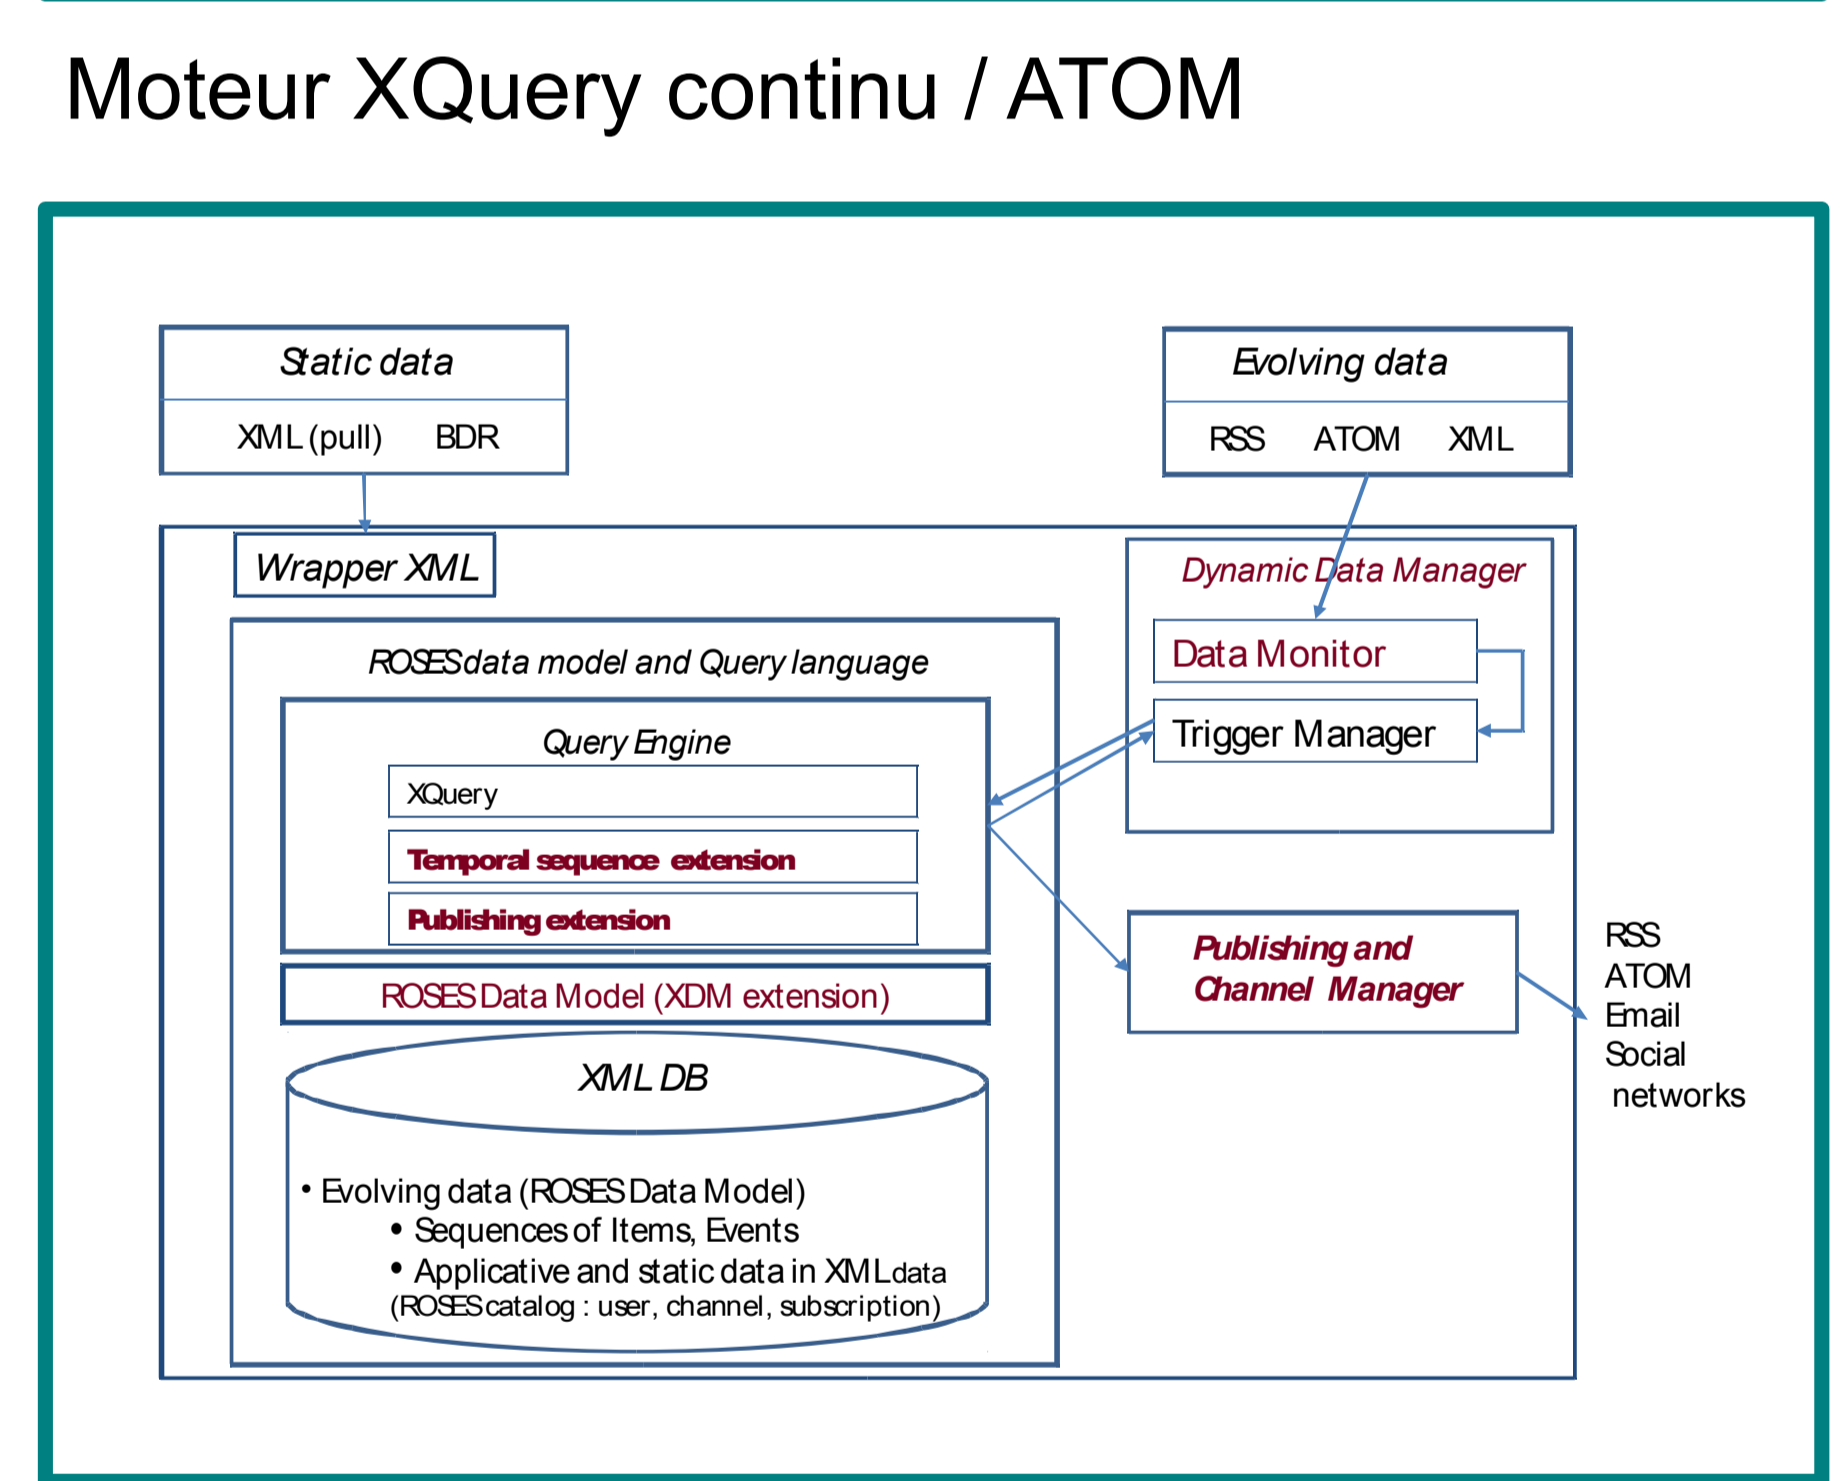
Moteur XQuery continu / ATOM

Static data

XML (pull) BDR

Evolving data

RSS ATOM XML

Wrapper XML

Dynamic Data Manager

Data Monitor

Trigger Manager

ROSES data model and Query language

Query Engine

XQuery

Temporal sequence extension

Publishing extension

ROSES Data Model (XDM extension)

Publishing and Channel Manager

RSS
ATOM
Email
Social networks

XML DB

• Evolving data (ROSES Data Model)
• Sequences of Items, Events
• Applicative and static data in XML data (ROSES catalog : user, channel, subscription)